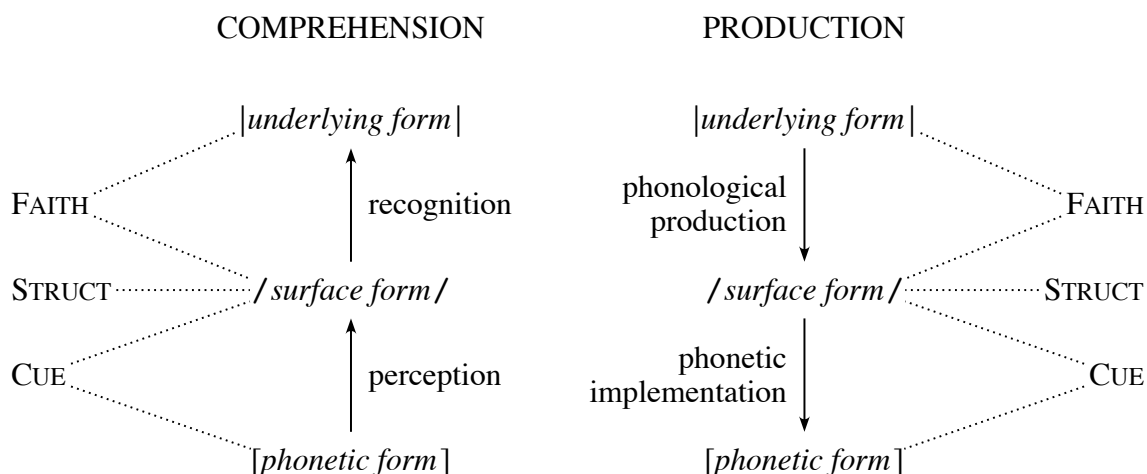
COMPREHENSION

PRODUCTION

|*underlying form*|

FAITH

recognition

STRUCT

/*surface form*/

CUE

perception

[*phonetic form*]

|*underlying form*|

phonological production

FAITH

/*surface form*/

STRUCT

phonetic implementation

CUE

[*phonetic form*]